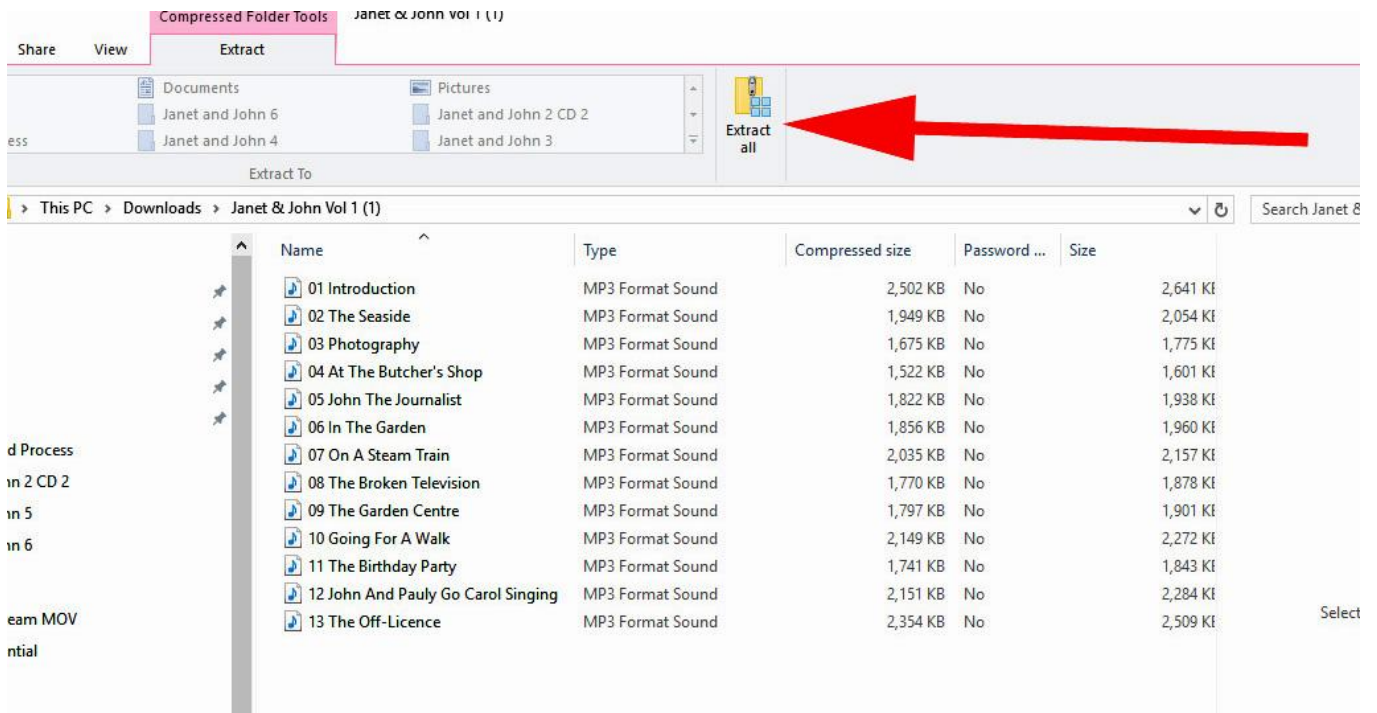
Compressed Folder Tools

Janet & John Vol 1 (1)

Share View Extract

ess

Documents
Janet and John 6
Janet and John 4

Pictures
Janet and John 2 CD 2
Janet and John 3

Extract To

Extract all

> This PC > Downloads > Janet & John Vol 1 (1)

Search Janet &

d Process
in 2 CD 2
in 5
in 6
eam MOV
ntial

| Name | Type | Compressed size | Password ... | Size |
|---|---|---|---|---|
| 01 Introduction | MP3 Format Sound | 2,502 KB | No | 2,641 KI |
| 02 The Seaside | MP3 Format Sound | 1,949 KB | No | 2,054 KI |
| 03 Photography | MP3 Format Sound | 1,675 KB | No | 1,775 KI |
| 04 At The Butcher's Shop | MP3 Format Sound | 1,522 KB | No | 1,601 KI |
| 05 John The Journalist | MP3 Format Sound | 1,822 KB | No | 1,938 KI |
| 06 In The Garden | MP3 Format Sound | 1,856 KB | No | 1,960 KI |
| 07 On A Steam Train | MP3 Format Sound | 2,035 KB | No | 2,157 KI |
| 08 The Broken Television | MP3 Format Sound | 1,770 KB | No | 1,878 KI |
| 09 The Garden Centre | MP3 Format Sound | 1,797 KB | No | 1,901 KI |
| 10 Going For A Walk | MP3 Format Sound | 2,149 KB | No | 2,272 KI |
| 11 The Birthday Party | MP3 Format Sound | 1,741 KB | No | 1,843 KI |
| 12 John And Pauly Go Carol Singing | MP3 Format Sound | 2,151 KB | No | 2,284 KI |
| 13 The Off-Licence | MP3 Format Sound | 2,354 KB | No | 2,509 KI |

Select